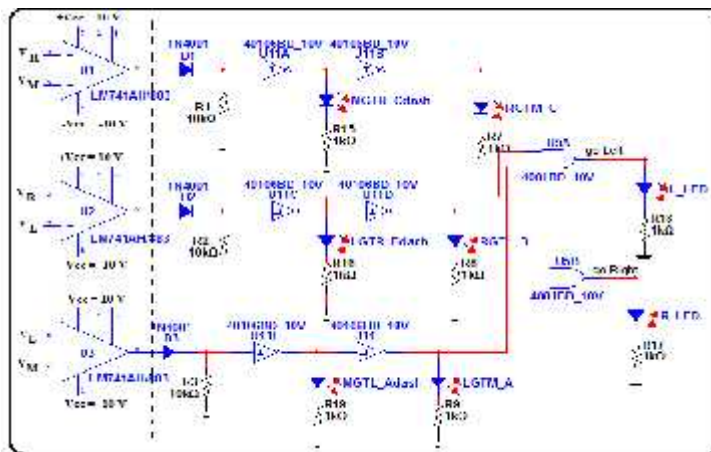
Vcc= 10 V
$V_R$
$V_M$
U1
LM741AH/883
Vcc= -10 V
1N4001
D1
R1
10kΩ
4010BBD_10V
U11A
4010BBD_10V
U11B
MGTL_Cdash
R15
1kΩ
MGTM_C
R7
1kΩ
U5A
go Left
4001BD_10V
L_LED
R13
1kΩ
Vcc= 10 V
$V_R$
$V_L$
U2
LM741AH/883
Vcc= 10 V
1N4001
D2
R2
10kΩ
4010BBD_10V
U11C
4010BBD_10V
U11D
LGTS_Cdash
R16
1kΩ
RGT_D
R8
1kΩ
U5B
go Right
4001BD_10V
R_LED
R11
1kΩ
Vcc= 10 V
$V_L$
$V_M$
U3
LM741AH/883
Vcc= 10 V
1N4001
D3
R3
10kΩ
4010BBD_10V
U11E
4010BBD_10V
U11F
MGTL_Adash
R18
1kΩ
LGTM_A
R9
1kΩ